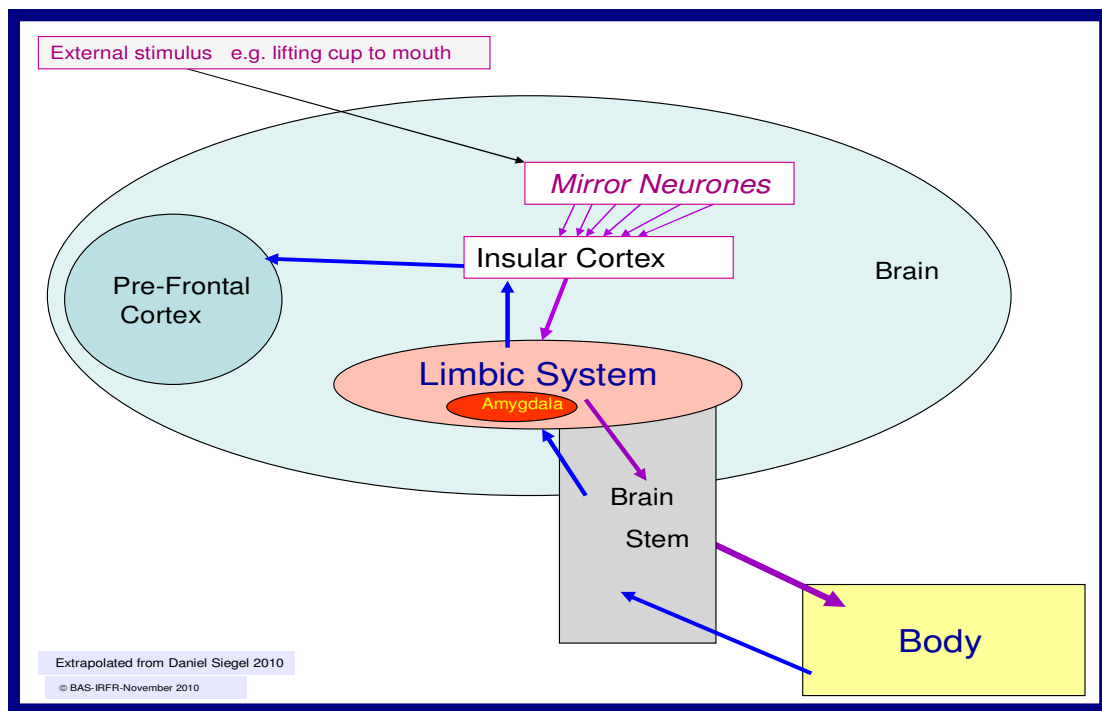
External stimulus e.g. lifting cup to mouth

Mirror Neurones

Insular Cortex

Brain

Pre-Frontal Cortex

Limbic System

Amygdala

Brain Stem

Body

Extrapolated from Daniel Siegel 2010

© BAS-IRFR-November 2010